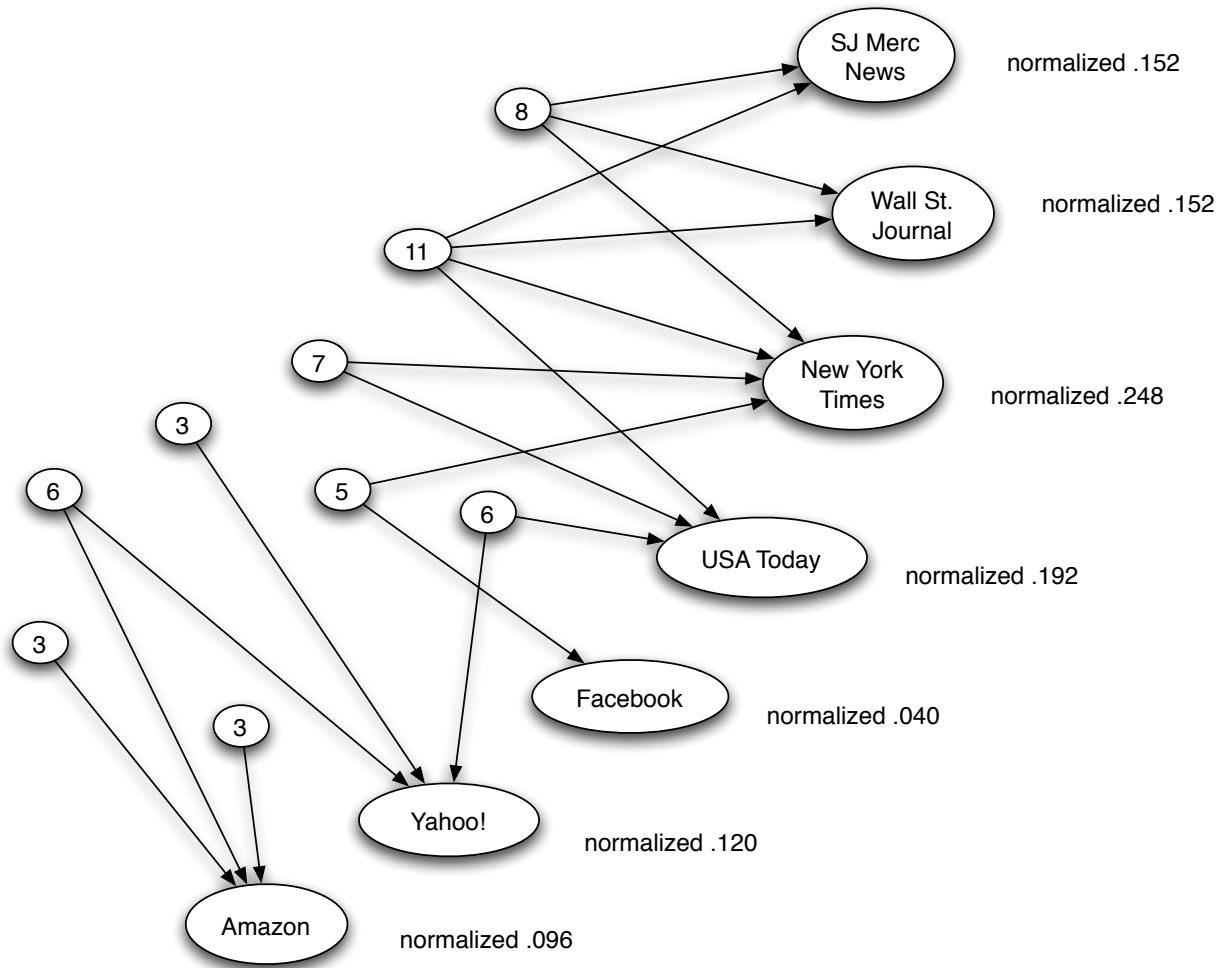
SJ Merc News

normalized .152

8

Wall St. Journal

normalized .152

11

7

New York Times

normalized .248

3

6

5

6

USA Today

normalized .192

3

Facebook

normalized .040

3

Yahoo!

normalized .120

Amazon

normalized .096